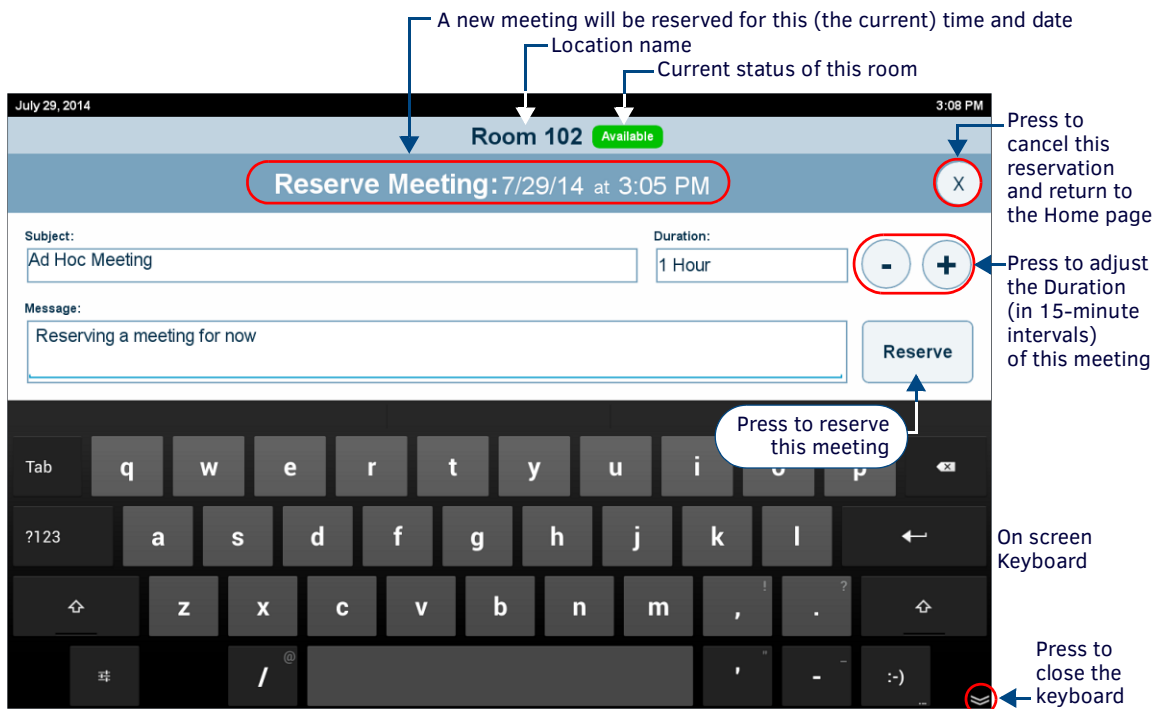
A new meeting will be reserved for this (the current) time and date

Location name

Current status of this room

July 29, 2014

3:08 PM

Room 102 Available

Reserve Meeting: 7/29/14 at 3:05 PM

X

Press to cancel this reservation and return to the Home page

Subject:

Ad Hoc Meeting

Duration:

1 Hour

-

+

Press to adjust the Duration (in 15-minute intervals) of this meeting

Message:

Reserving a meeting for now

Reserve

Press to reserve this meeting

Tab q w e r t y u i o p

?123 a s d f g h j k l

z x c v b n m , ! . ?

@ / ' " - _ :-)

On screen Keyboard

Press to close the keyboard